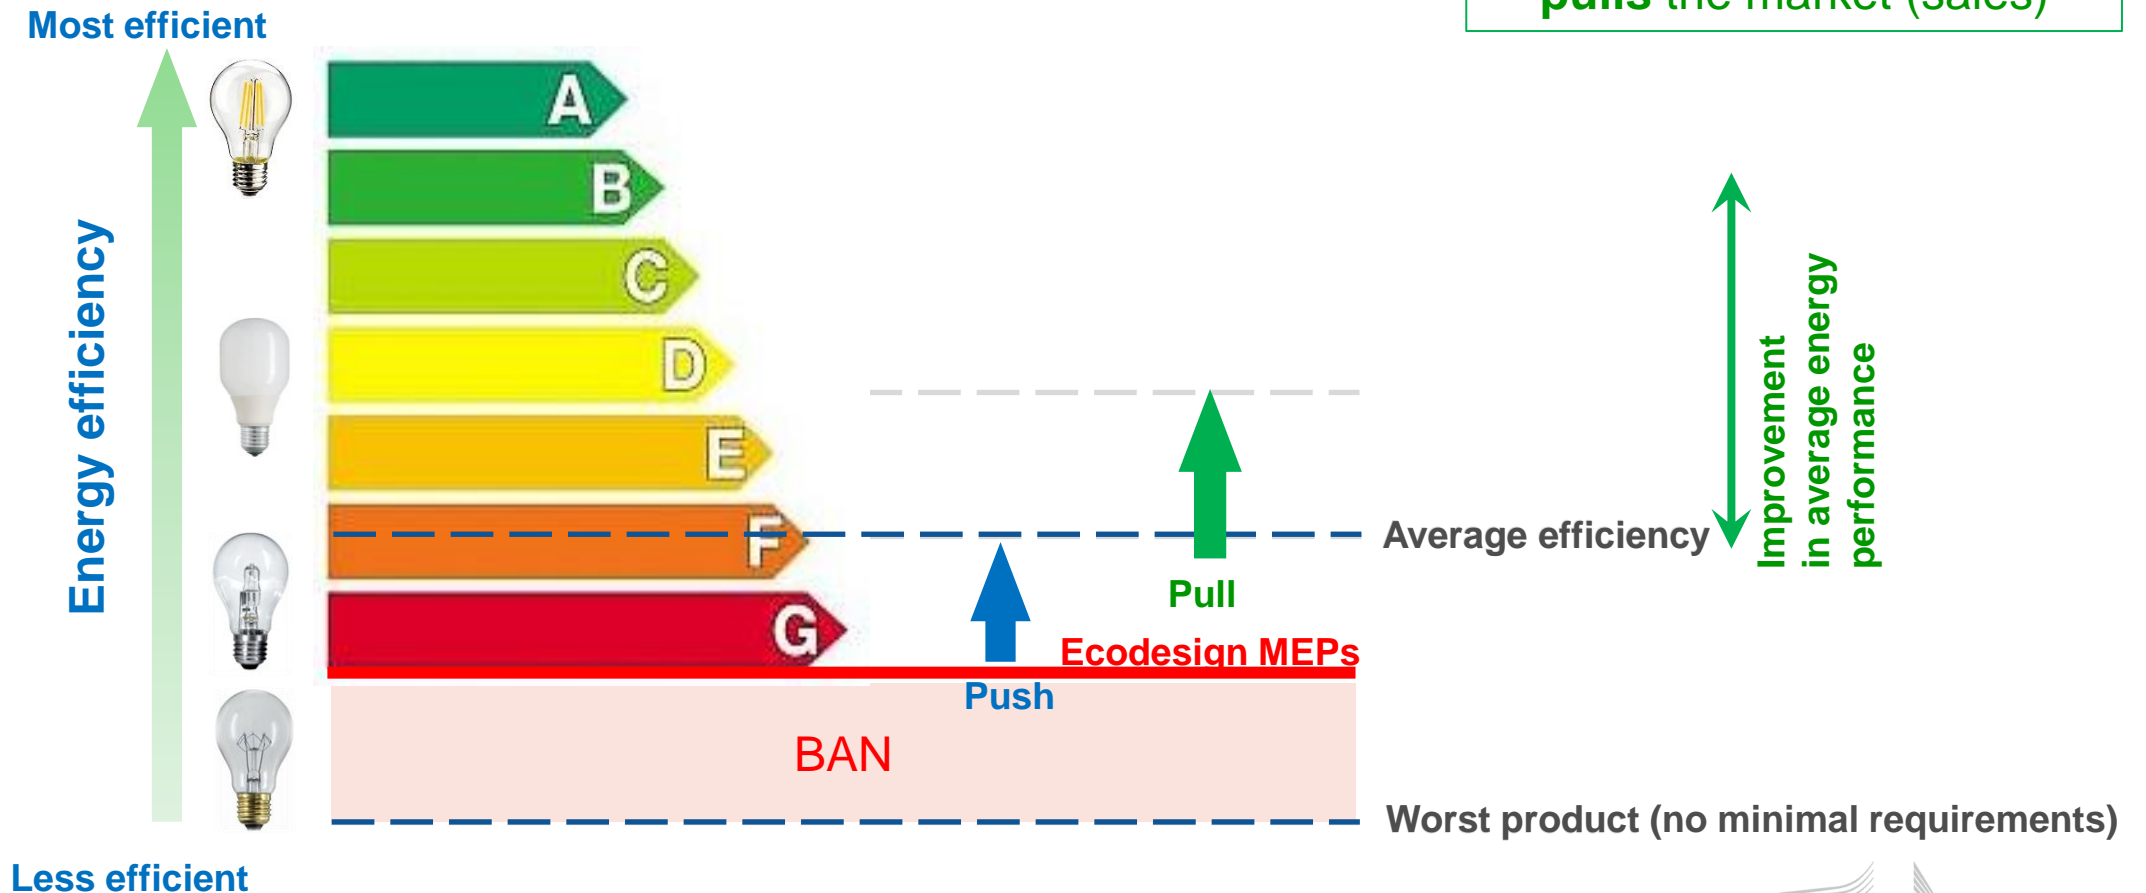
Most efficient

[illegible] the market (sales)

Energy efficiency

A
B
C
D
E
F
G

Improvement in average energy performance

Average efficiency

Pull

Ecodesign MEPs

Push

BAN

Worst product (no minimal requirements)

Less efficient